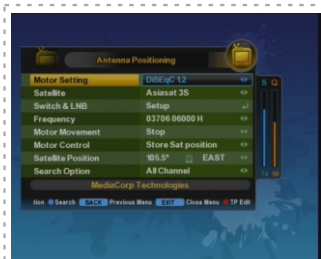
Antenna Positioning

| Motor Setting | DiSEqC 1.2 |
|---|---|
| Satellite | Asiasat 3S |
| Switch & LNB | Setup |
| Frequency | 03706 06000 H |
| Motor Movement | Stop |
| Motor Control | Store Sat position |
| Satellite Position | 105.5° EAST |
| Search Option | All Channel |

S Q

MediaCorp Technologies

tion Search BACK Previous Menu EXIT Close Menu TP Edit